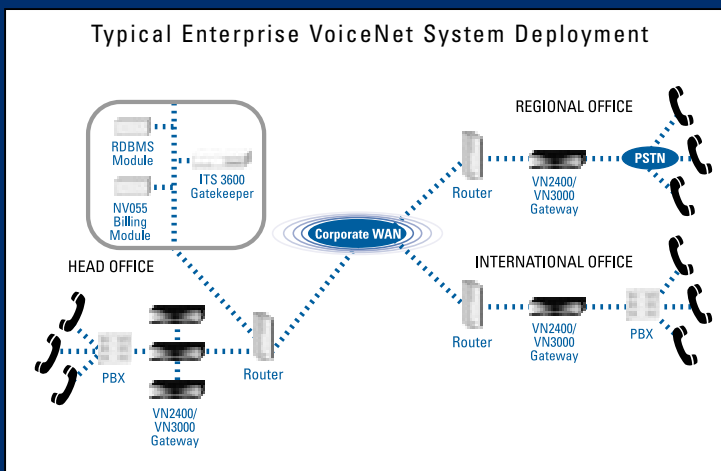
Typical Enterprise VoiceNet System Deployment

RDBMS Module

ITS 3600 Gatekeeper

NV055 Billing Module

HEAD OFFICE

PBX

VN2400/ VN3000 Gateway

Router

Corporate WAN

REGIONAL OFFICE

Router

VN2400/ VN3000 Gateway

PSTN

INTERNATIONAL OFFICE

Router

VN2400/ VN3000 Gateway

PBX